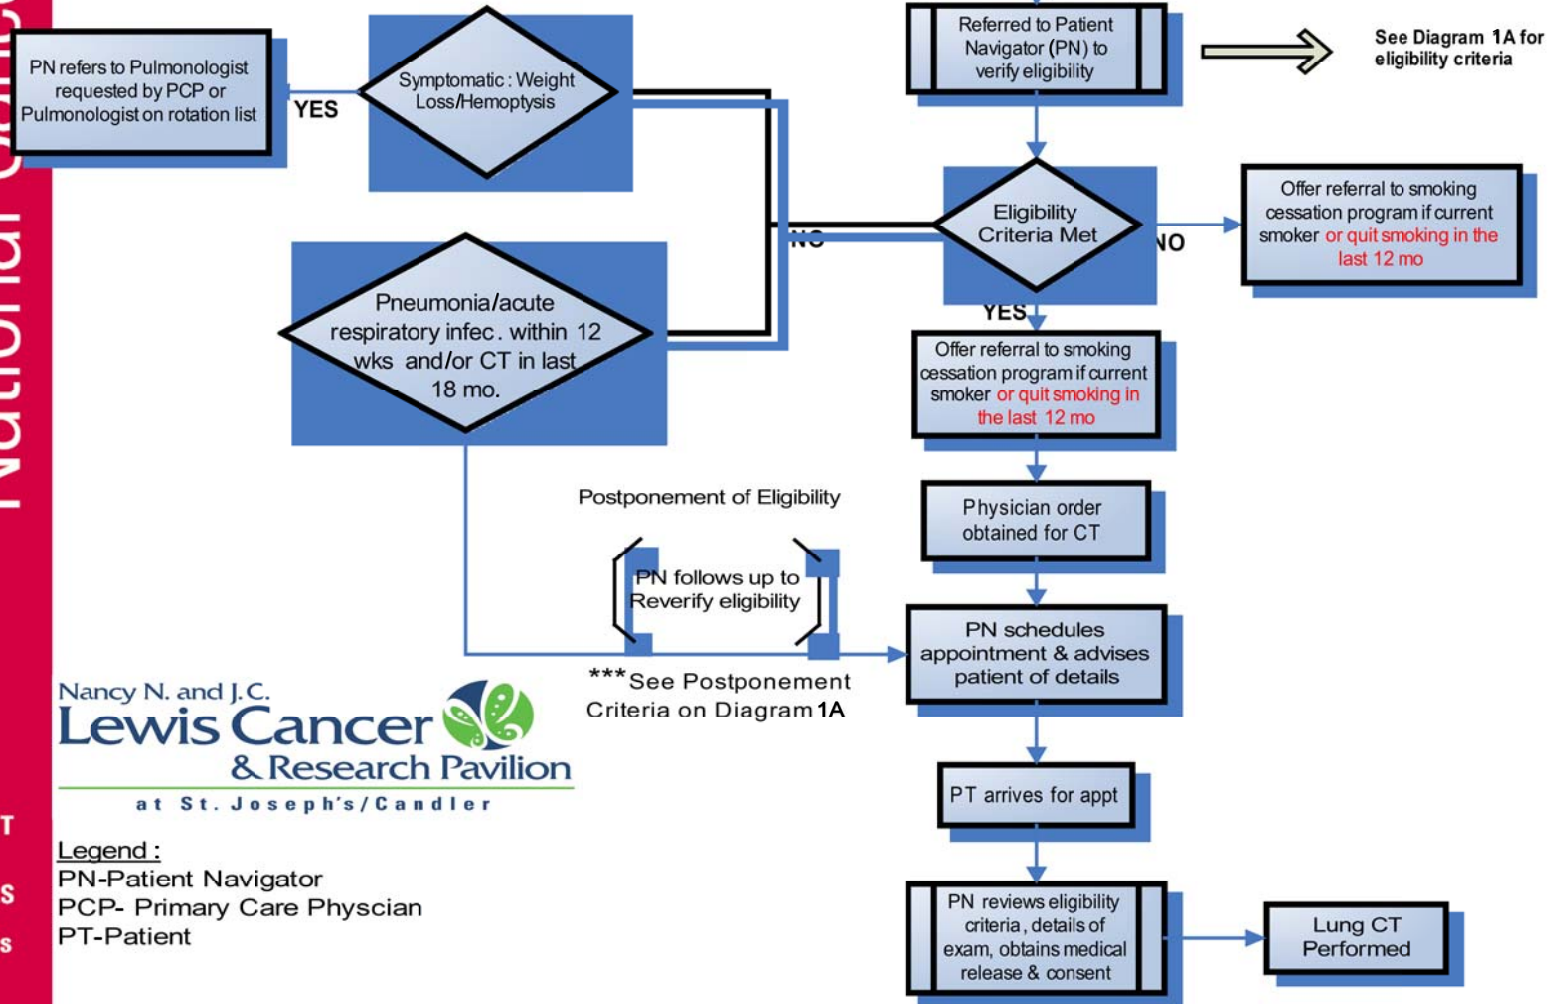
Referred to Patient Navigator (PN) to verify eligibility

See Diagram 1A for eligibility criteria

PN refers to Pulmonologist requested by PCP or Pulmonologist on rotation list

YES

Symptomatic : Weight Loss/Hemoptysis

NO

Eligibility Criteria Met

NO

Offer referral to smoking cessation program if current smoker or quit smoking in the last 12 mo

YES

Pneumonia/acute respiratory infec. within 12 wks and/or CT in last 18 mo.

Offer referral to smoking cessation program if current smoker or quit smoking in the last 12 mo

Postponement of Eligibility

Physician order obtained for CT

PN follows up to Reverify eligibility

PN schedules appointment & advises patient of details

***See Postponement Criteria on Diagram 1A

Nancy N. and J.C. Lewis Cancer & Research Pavilion at St. Joseph's/Candler

PT arrives for appt

Legend :
PN-Patient Navigator
PCP- Primary Care Physcian
PT-Patient

PN reviews eligibility criteria, details of exam, obtains medical release & consent

Lung CT Performed